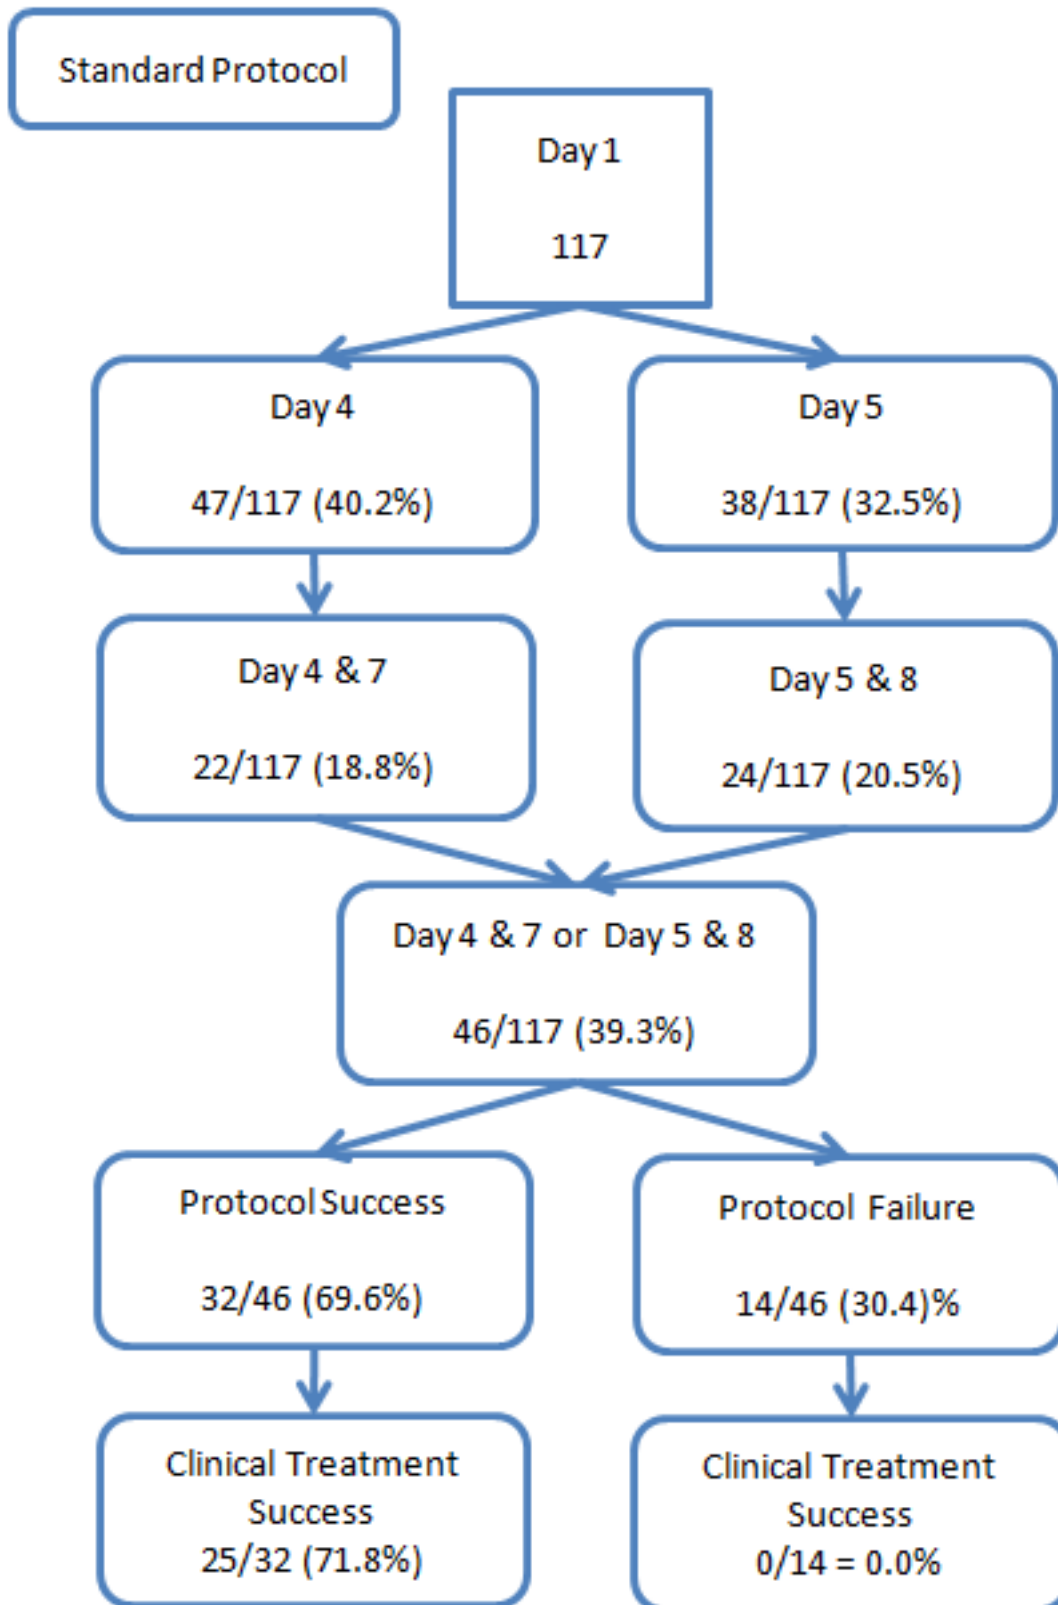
Standard Protocol

Day 1

117

Day 4

47/117 (40.2%)

Day 5

38/117 (32.5%)

Day 4 & 7

22/117 (18.8%)

Day 5 & 8

24/117 (20.5%)

Day 4 & 7 or Day 5 & 8

46/117 (39.3%)

Protocol Success

32/46 (69.6%)

Protocol Failure

14/46 (30.4)%

Clinical Treatment Success
25/32 (71.8%)

Clinical Treatment Success
0/14 = 0.0%